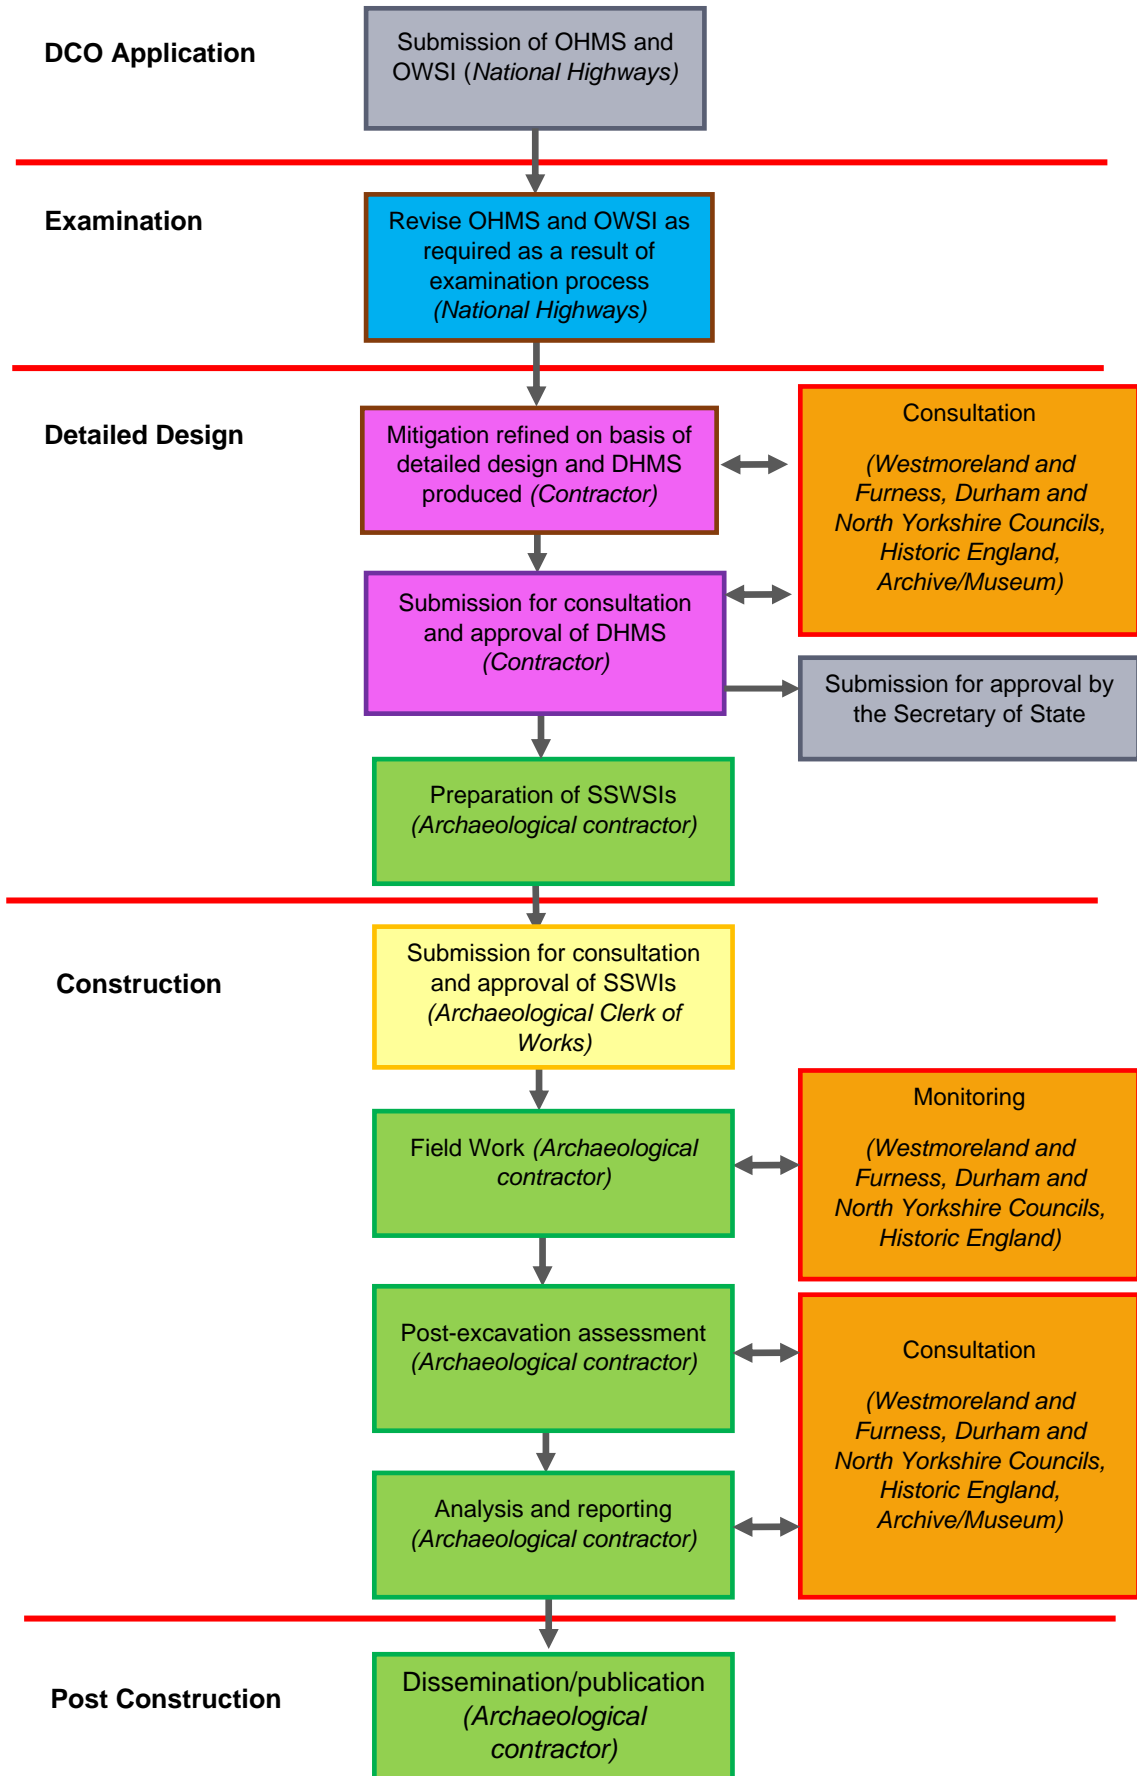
DCO Application

Submission of OHMS and OWSI (*National Highways)*

Examination

Revise OHMS and OWSI as required as a result of examination process *(National Highways)*

Detailed Design

Mitigation refined on basis of detailed design and DHMS produced *(Contractor)*

Consultation

*(Westmoreland and Furness, Durham and North Yorkshire Councils, Historic England, Archive/Museum)*

Submission for consultation and approval of DHMS *(Contractor)*

Submission for approval by the Secretary of State

Preparation of SSWSIs *(Archaeological contractor)*

Construction

Submission for consultation and approval of SSWIs *(Archaeological Clerk of Works)*

Field Work *(Archaeological contractor)*

Monitoring

*(Westmoreland and Furness, Durham and North Yorkshire Councils, Historic England)*

Post-excavation assessment *(Archaeological contractor)*

Consultation

*(Westmoreland and Furness, Durham and North Yorkshire Councils, Historic England, Archive/Museum)*

Analysis and reporting *(Archaeological contractor)*

Post Construction

Dissemination/publication *(Archaeological contractor)*